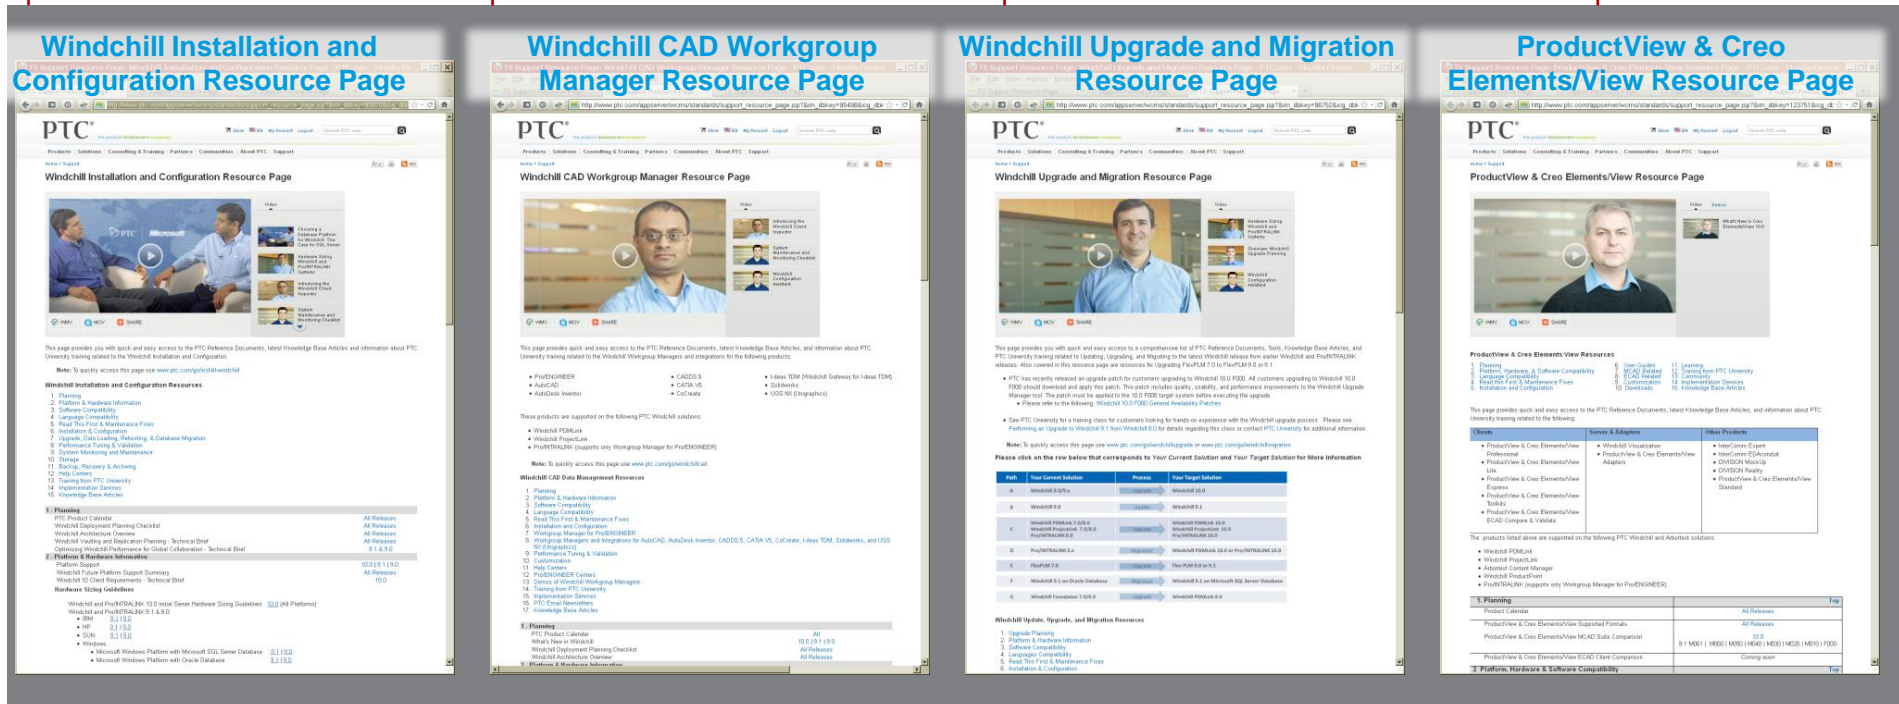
Windchill Installation and Configuration Resource Page

Windchill CAD Workgroup Manager Resource Page

Windchill Upgrade and Migration Resource Page

ProductView & Creo Elements/View Resource Page

PTC

Windchill Installation and Configuration Resource Page

Windchill CAD Workgroup Manager Resource Page

Windchill Upgrade and Migration Resource Page

ProductView & Creo Elements/View Resource Page

Windchill Installation and Configuration Resources

1. Planning
2. Platform & Hardware Information
3. Software Compatibility
4. Language Compatibility
5. Read This First & Maintenance Fixes
6. Installation & Configuration

Windchill CAD Data Management Resources

Please click on the row below that corresponds to Your Current Solution and Your Target Solution for More Information

| Path | Your Current Solution | Process | Your Target Solution |
|---|---|---|---|
| A | Windchill 8.0/9.x | | Windchill 10.0 |
| B | Windchill 9.0 | Upgrade | Windchill 9.1 |
| C | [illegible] | Upgrade | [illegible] |
| D | Pro/INTRALINK 3.x | Migration | Windchill PDMLink 10.0 or Pro/INTRALINK 10.0 |
| E | FlexPLM 7.0 | Upgrade | Flex PLM 9.0 or 9.1 |
| F | Windchill 9.1 on Oracle Database | Migration | Windchill 9.1 on Microsoft SQL Server Database |
| G | Windchill Foundation 7.0/8.0 | Migration | Windchill PDMLink 8.0 |

Windchill Update, Upgrade, and Migration Resources

ProductView & Creo Elements/View Resources

| Clients | Server & Adapters | Other Products |
|---|---|---|
| ProductView & Creo Elements/View Professional | Windchill Visualization | InterComm Expert |

1. Planning